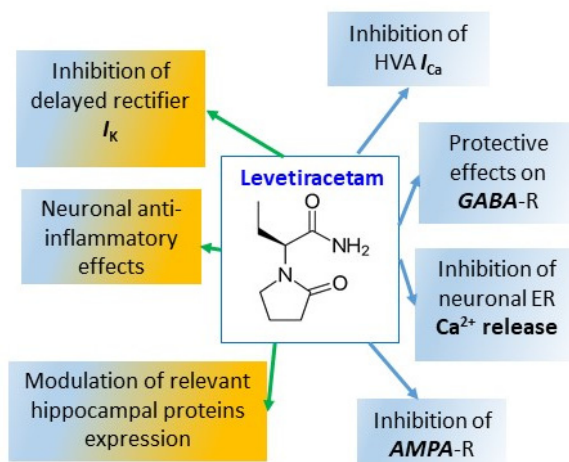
Inhibition of delayed rectifier $I_K$

Inhibition of HVA $I_{Ca}$

Levetiracetam

O

$NH_2$

N

O

Protective effects on ***GABA***-R

Neuronal anti-inflammatory effects

Inhibition of neuronal ER **$Ca^{2+}$ release**

Modulation of relevant hippocampal proteins expression

Inhibition of ***AMPA***-R